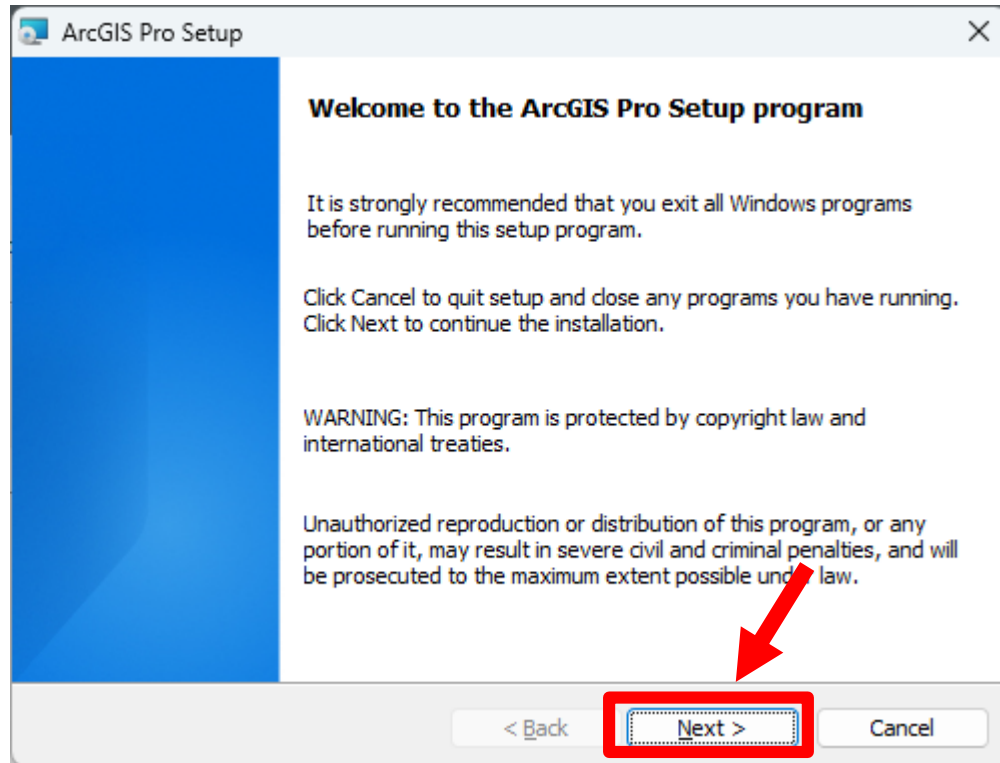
ArcGIS Pro Setup

Welcome to the ArcGIS Pro Setup program

It is strongly recommended that you exit all Windows programs before running this setup program.

Click Cancel to quit setup and close any programs you have running. Click Next to continue the installation.

WARNING: This program is protected by copyright law and international treaties.

Unauthorized reproduction or distribution of this program, or any portion of it, may result in severe civil and criminal penalties, and will be prosecuted to the maximum extent possible under law.

< Back

Next >

Cancel